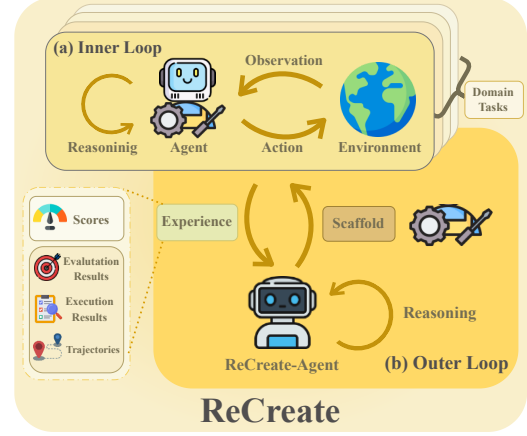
(a) Inner Loop

Observation

Domain Tasks

Reasoninig

Agent

Action

Environment

Scores

Evalutation Results

Execution Results

Trajectories

Experience

Scaffold

Reasoning

ReCreate-Agent

(b) Outer Loop

ReCreate